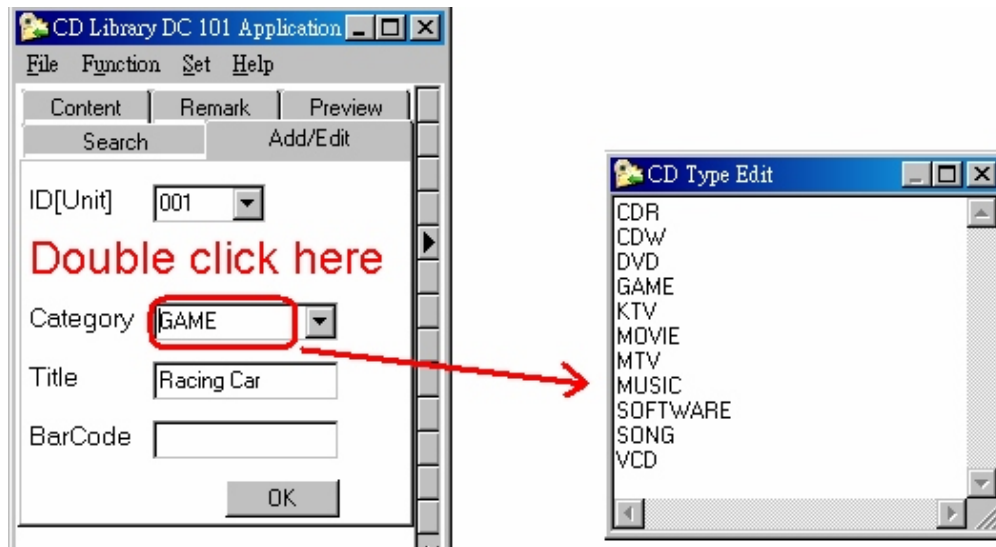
CD Library DC 101 Application

File Function Set Help

Content Remark Preview

Search Add/Edit

ID[Unit] 001

Double click here

Category GAME

Title Racing Car

BarCode

OK

CD Type Edit

CDR
CDW
DVD
GAME
KTV
MOVIE
MTV
MUSIC
SOFTWARE
SONG
VCD